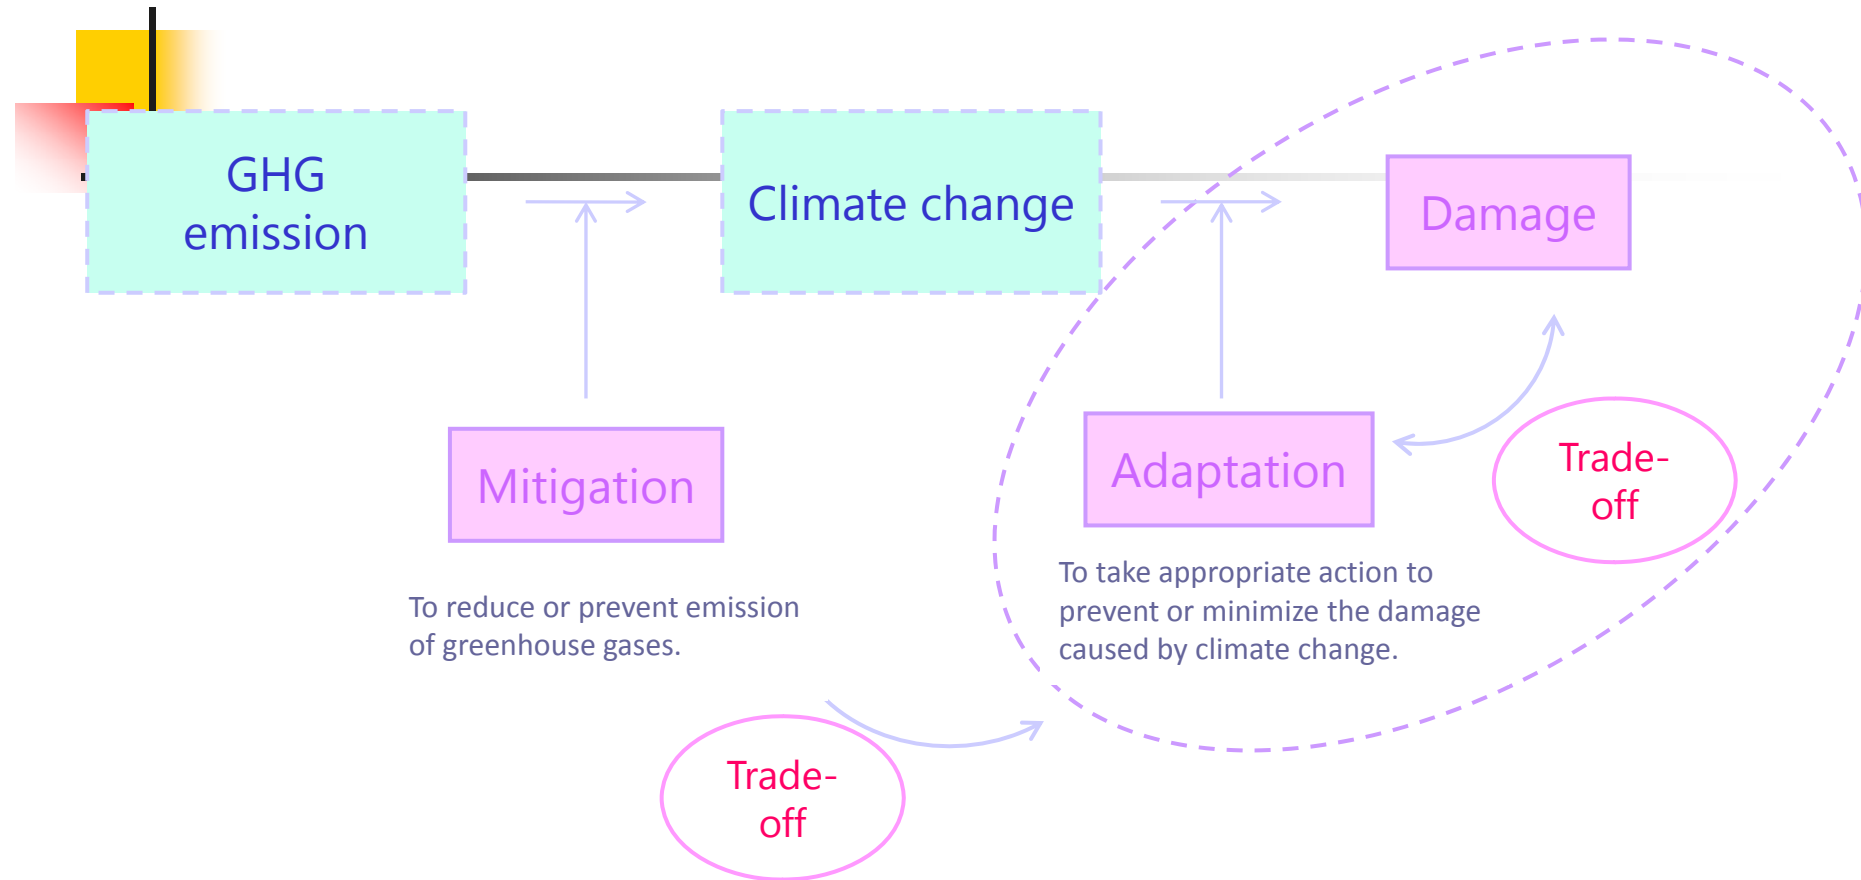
GHG emission

Climate change

Damage

Mitigation

To reduce or prevent emission of greenhouse gases.

Adaptation

To take appropriate action to prevent or minimize the damage caused by climate change.

Trade-off

Trade-off